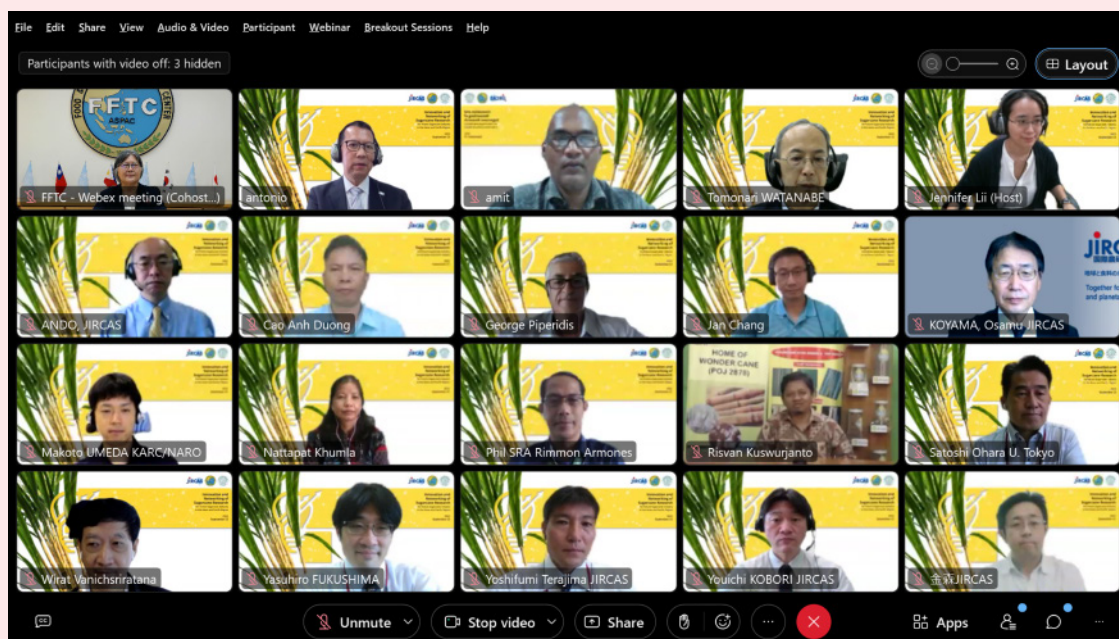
File Edit Share View Audio & Video Participant Webinar Breakout Sessions Help

Participants with video off: 3 hidden

Layout

FFTC ASPAC

FFTC - Webex meeting (Cohost...)

antonio

amit

Tomonari WATANABE

Jennifer Lii (Host)

ANDO, JIRCAS

Cao Anh Duong

George Piperidis

Jan Chang

JIRC

Together fo and planet

KOYAMA, Osamu JIRCAS

Makoto UMEDA KARC/NARO

Nattapat Khumla

Phil SRA Rimmon Armones

HOME OF WONDER CANE (POJ 2878)

Risvan Kuswurjanto

Satoshi Ohara U. Tokyo

Wirat Vanichsriratana

Yasuhiro FUKUSHIMA

Yoshifumi Terajima JIRCAS

Youichi KOBORI JIRCAS

金森JIRCAS

Unmute

Stop video

Share

...

Apps